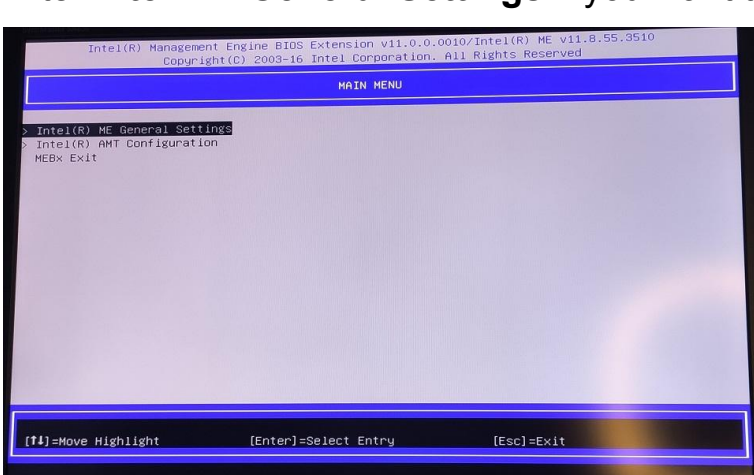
Intel(R) ME General Settings you ...

Intel(R) Management Engine BIOS Extension v11.0.0.0010/Intel(R) ME v11.8.55.3510
Copyright(C) 2003-16 Intel Corporation. All Rights Reserved

MAIN MENU

> Intel(R) ME General Settings
> Intel(R) AMT Configuration
MEBx Exit

[↑↓]=Move Highlight [Enter]=Select Entry [Esc]=Exit